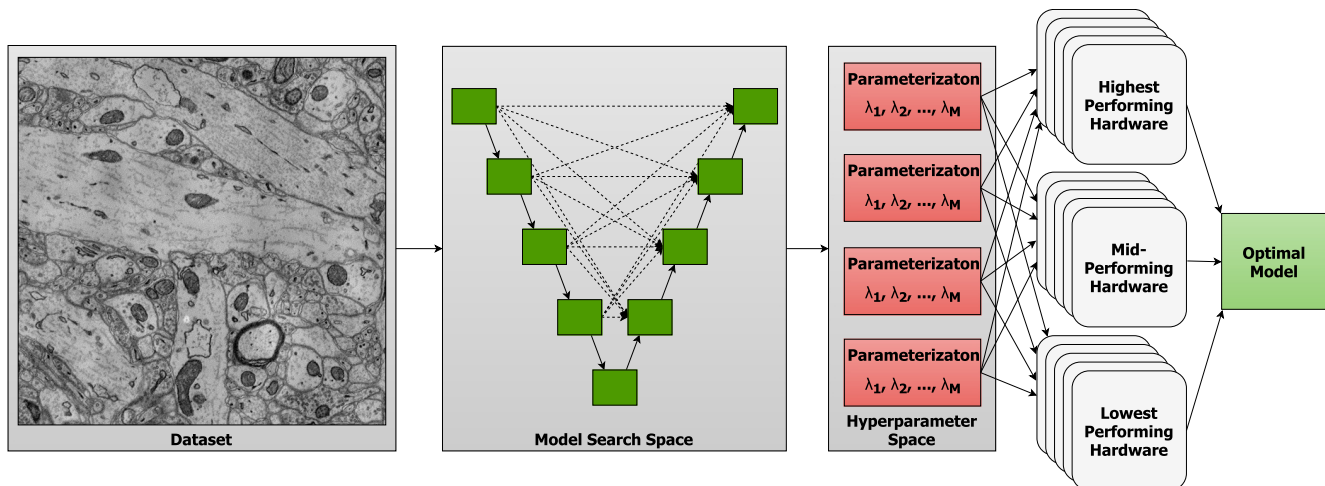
Dataset

Model Search Space

Parameterizaton
$\lambda_1, \lambda_2, \ldots, \lambda_M$

Parameterizaton
$\lambda_1, \lambda_2, \ldots, \lambda_M$

Parameterizaton
$\lambda_1, \lambda_2, \ldots, \lambda_M$

Parameterizaton
$\lambda_1, \lambda_2, \ldots, \lambda_M$

Hyperparameter Space

Highest Performing Hardware

Mid-Performing Hardware

Lowest Performing Hardware

Optimal Model